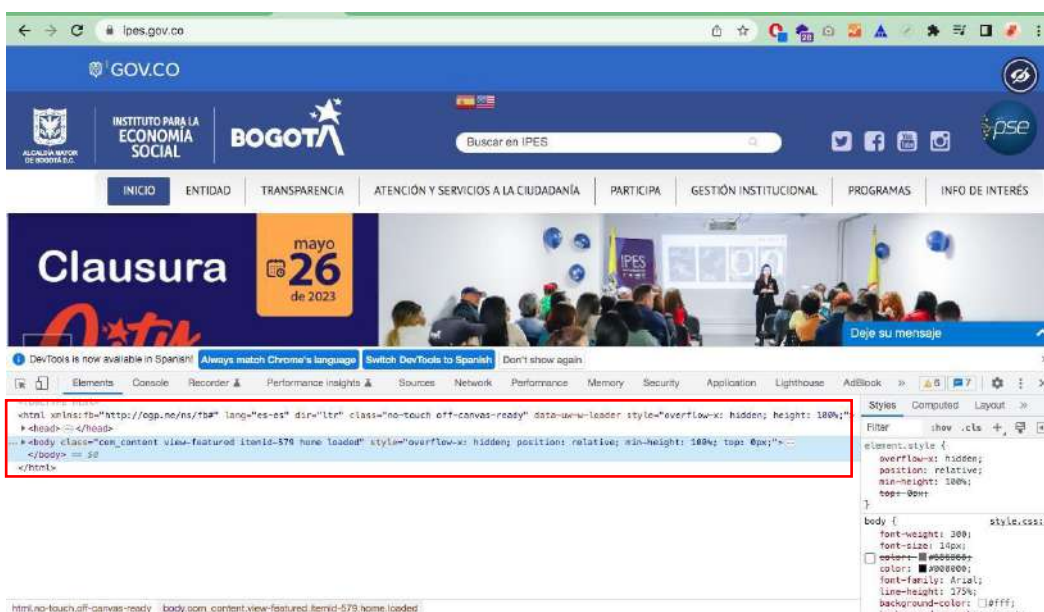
ipes.gov.co

GOV.CO

ALCALDÍA MAYOR DE BOGOTÁ D.C.

INSTITUTO PARA LA ECONOMÍA SOCIAL

BOGOTÁ

Buscar en IPES

pse

INICIO | ENTIDAD | TRANSPARENCIA | ATENCIÓN Y SERVICIOS A LA CIUDADANÍA | PARTICIPA | GESTIÓN INSTITUCIONAL | PROGRAMAS | INFO DE INTERÉS

Clausura

mayo 26 de 2023

IPES

Deje su mensaje

DevTools is now available in Spanish! Always match Chrome's language Switch DevTools to Spanish Don't show again

Elements Console Recorder Performance insights Sources Network Performance Memory Security Application Lighthouse AdBlock » 6 7

<html xmlns:fb="http://ogp.me/ns/fb#" lang="es-es" dir="ltr" class="no-touch off-canvas-ready" data-uw-w-loader style="overflow-x: hidden; height: 100%;"
▸<head> ⋯ </head>
▸<body class="com_content view-featured itemid-579 home loaded" style="overflow-x: hidden; position: relative; min-height: 100%; top: 0px;"> ⋯
</body> == $0
</html>

Styles Computed Layout »

Filter :hov .cls +

element.style {
overflow-x: hidden;
position: relative;
min-height: 100%;
top: 0px;
}

body { style.css:
font-weight: 300;
font-size: 14px;
color: #000000;
color: #000000;
font-family: Arial;
line-height: 175%;
background-color: #fff;

html.no-touch.off-canvas-ready body.com_content.view-featured.itemid-579.home.loaded